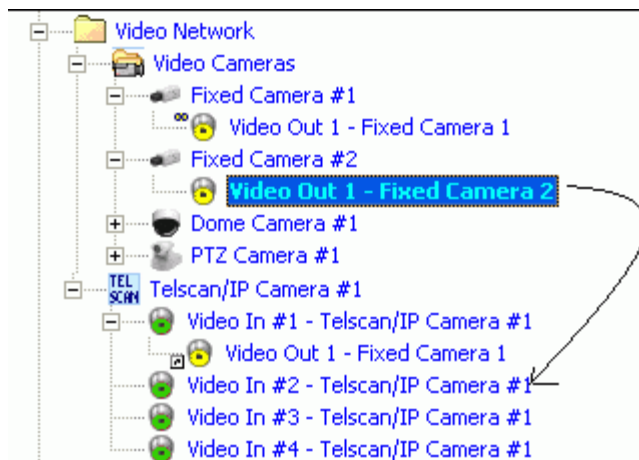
Video Network
Video Cameras
Fixed Camera #1
Video Out 1 - Fixed Camera 1
Fixed Camera #2
Video Out 1 - Fixed Camera 2
Dome Camera #1
PTZ Camera #1
TEL SCAN
Telscan/IP Camera #1
Video In #1 - Telscan/IP Camera #1
Video Out 1 - Fixed Camera 1
Video In #2 - Telscan/IP Camera #1
Video In #3 - Telscan/IP Camera #1
Video In #4 - Telscan/IP Camera #1